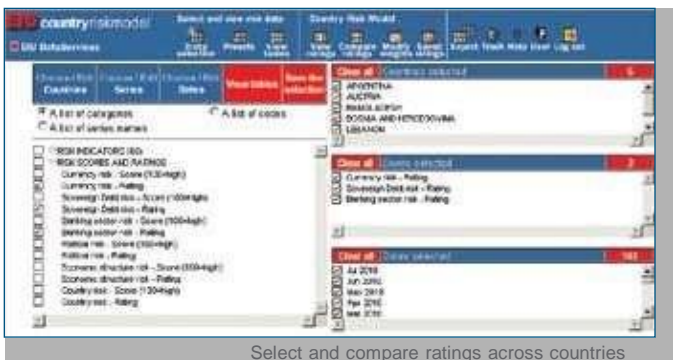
countryriskmodel
EIU DataServices

Select and view risk data
Entry selection
Presets
View tables

Country Risk Model
View ratings
Compare ratings
Modify weights
Saved ratings

Export
Trash
Help
User
Log out

Choose/Edit Countries
Choose/Edit Series
Choose/Edit Dates
View tables
Save the selection

A list of categories
A list of codes
A list of series names

RISK INDICATORS (RI)
RISK SCORES AND RATINGS
Currency risk - Score (1-100=High)
Currency risk - Rating
Sovereign Debt risk - Score (1-100=High)
Sovereign Debt risk - Rating
Banking sector risk - Score (100=High)
Banking sector risk - Rating
Political risk - Score (100=High)
Political risk - Rating
Economic structure risk - Score (100=High)
Economic structure risk - Rating
Country risk - Score (1-100=High)
Country risk - Rating

Clear all
Countries selected
5
ARGENTINA
AUSTRIA
BANGLADESH
BOSNIA AND HERZEGOVINA
LEBANON

Clear all
Series selected
3
Currency risk - Rating
Sovereign Debt risk - Rating
Banking sector risk - Rating

Clear all
Dates selected
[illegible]
Jul 2016
Jun 2016
May 2016
Apr 2016
Mar 2016

Select and compare ratings across countries